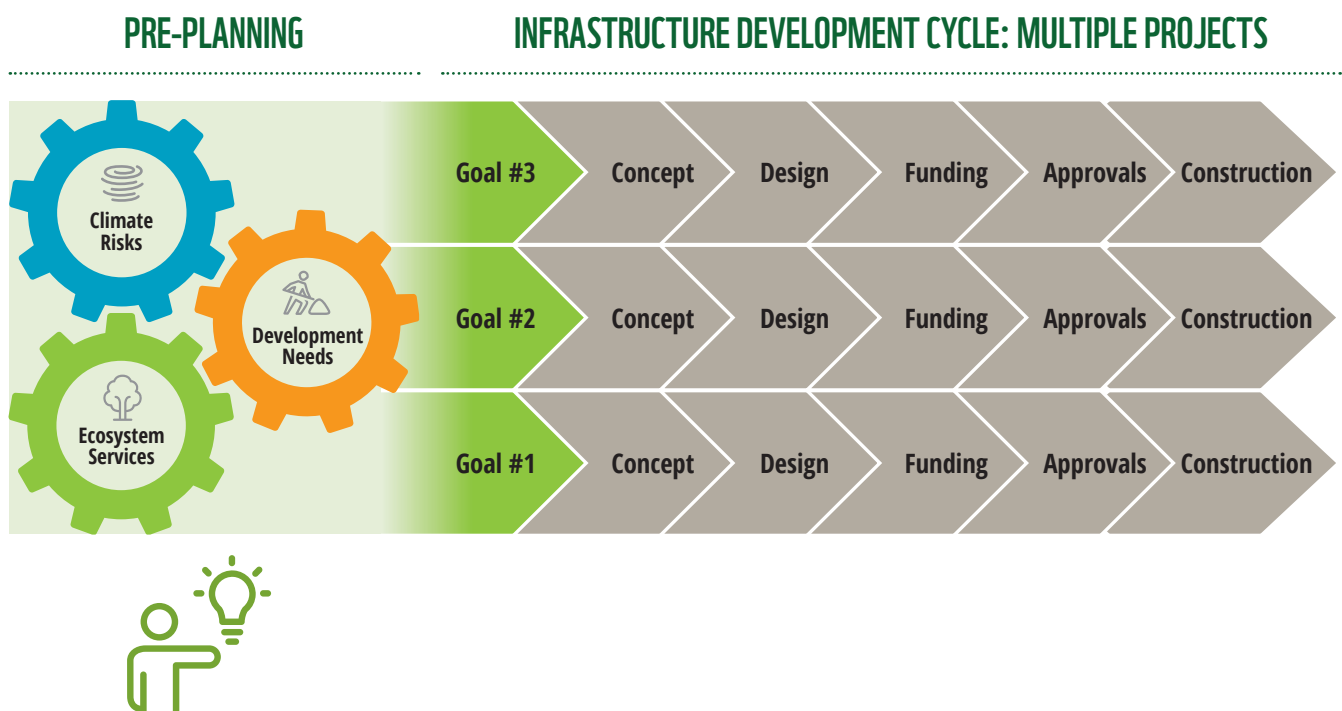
PRE-PLANNING

INFRASTRUCTURE DEVELOPMENT CYCLE: MULTIPLE PROJECTS

Climate Risks

Development Needs

Ecosystem Services

| Goal #3 | Concept | Design | Funding | Approvals | Construction |
|---|---|---|---|---|---|
| Goal #2 | Concept | Design | Funding | Approvals | Construction |
| Goal #1 | Concept | Design | Funding | Approvals | Construction |